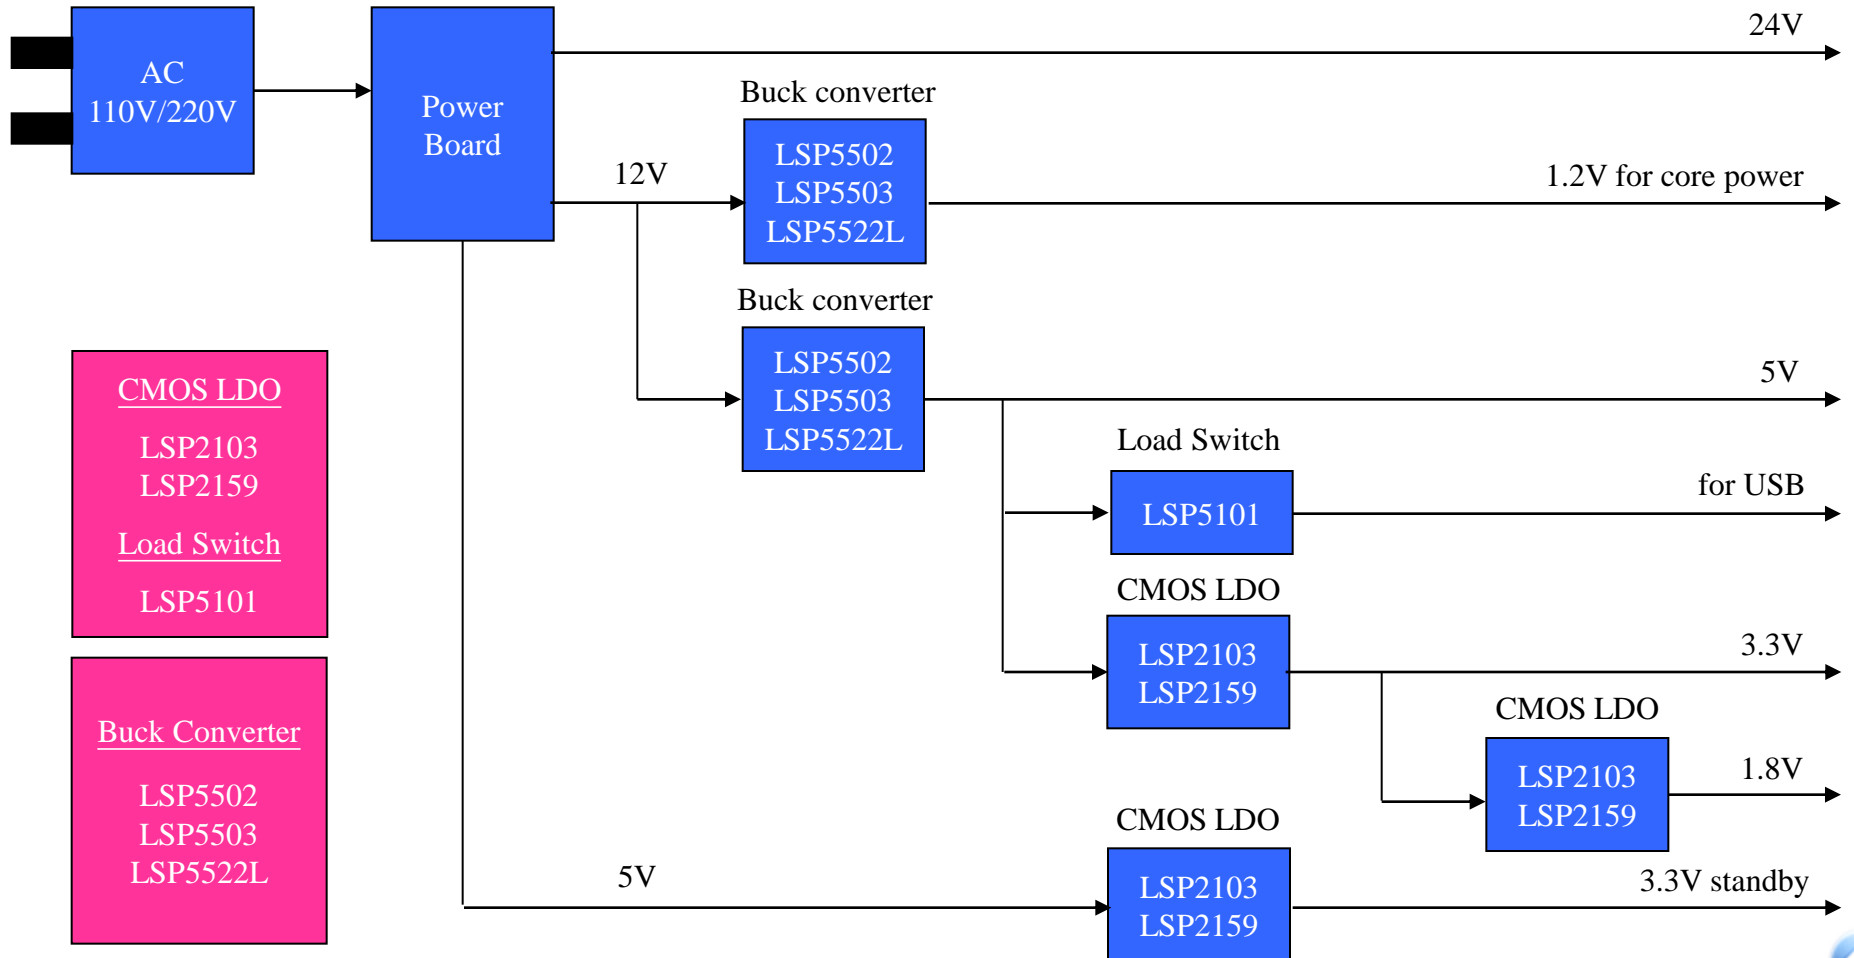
AC 110V/220V

Power Board

24V

Buck converter

12V

LSP5502
LSP5503
LSP5522L

1.2V for core power

Buck converter

LSP5502
LSP5503
LSP5522L

5V

CMOS LDO

LSP2103
LSP2159

Load Switch

LSP5101

Load Switch

LSP5101

for USB

CMOS LDO

LSP2103
LSP2159

3.3V

CMOS LDO

LSP2103
LSP2159

1.8V

Buck Converter

LSP5502
LSP5503
LSP5522L

CMOS LDO

5V

LSP2103
LSP2159

3.3V standby